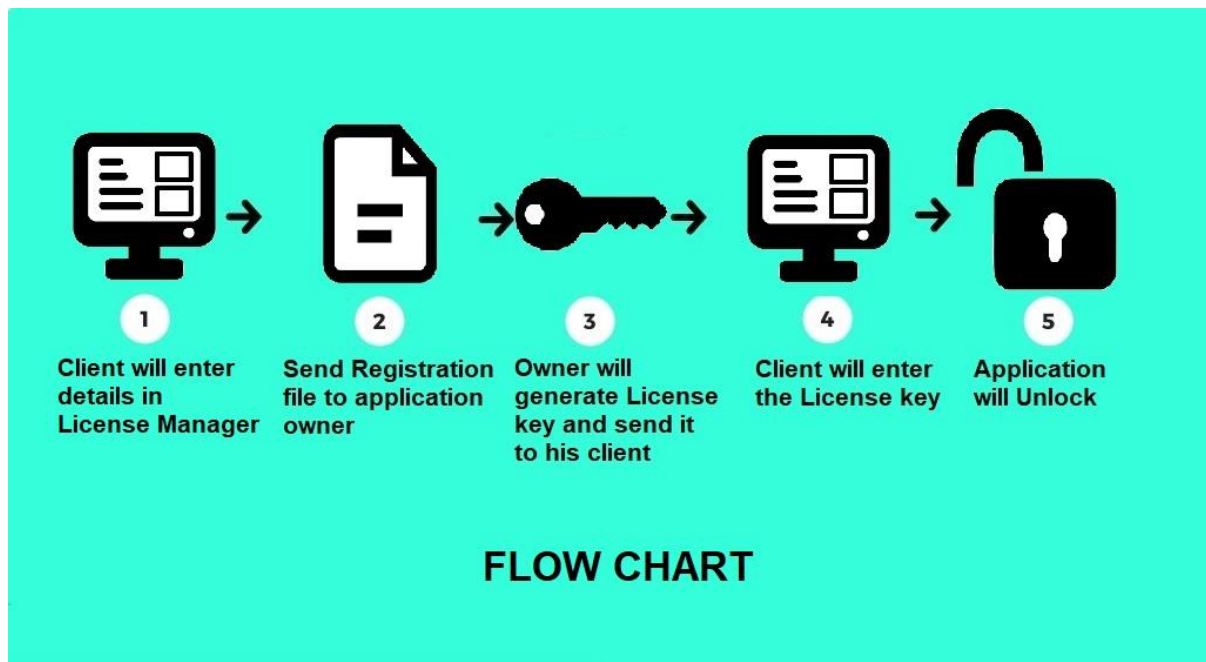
1

Client will enter details in License Manager

2

Send Registration file to application owner

3

Owner will generate License key and send it to his client

4

Client will enter the License key

5

Application will Unlock

FLOW CHART